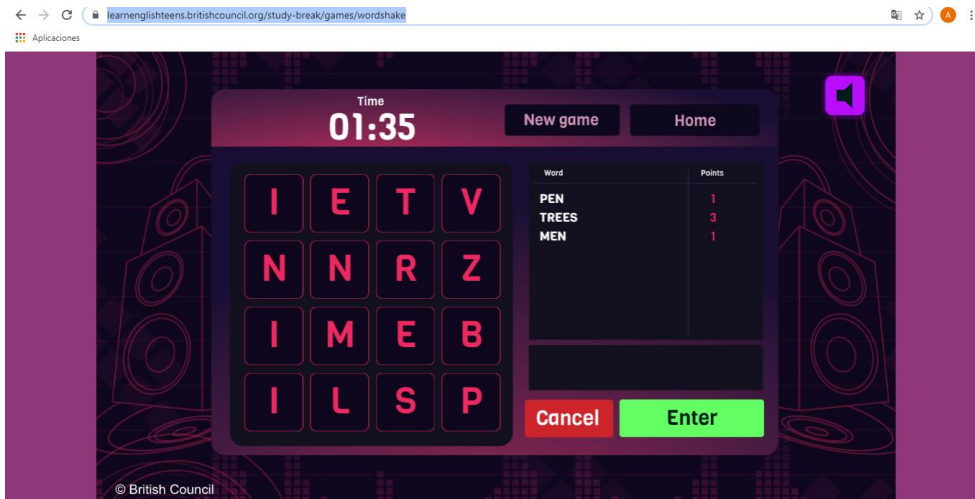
learnenglishteens.britishcouncil.org/study-break/games/wordshake

A

Aplicaciones

Time
01:35

New game

Home

I E T V
N N R Z
I M E B
I L S P

| Word | Points |
|---|---|
| PEN | 1 |
| TREES | 3 |
| MEN | 1 |

Cancel

Enter

© British Council